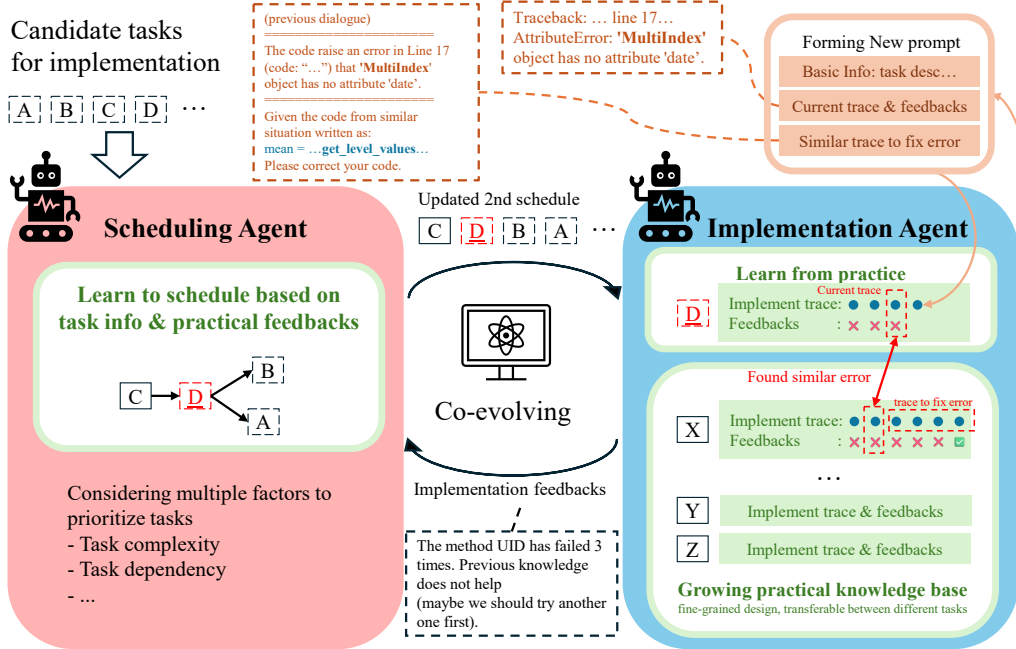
Candidate tasks for implementation

A B C D ...

(previous dialogue)
==========
The code raise an error in Line 17 (code: "...") that 'MultiIndex' object has no attribute 'date'.
==========
Given the code from similar situation written as:
mean = ...get_level_values...
Please correct your code.

Traceback: ... line 17...
AttributeError: 'MultiIndex' object has no attribute 'date'.

Forming New prompt
Basic Info: task desc...
Current trace & feedbacks
Similar trace to fix error

Scheduling Agent

Learn to schedule based on task info & practical feedbacks

C D B A

Considering multiple factors to prioritize tasks
- Task complexity
- Task dependency
- ...

Updated 2nd schedule
C D B A ...

Co-evolving

Implementation feedbacks

The method UID has failed 3 times. Previous knowledge does not help
(maybe we should try another one first).

Implementation Agent

Learn from practice
Current trace
D
Implement trace:
Feedbacks :

Found similar error

trace to fix error
X
Implement trace:
Feedbacks

...

Y Implement trace & feedbacks
Z Implement trace & feedbacks

Growing practical knowledge base
fine-grained design, transferable between different tasks